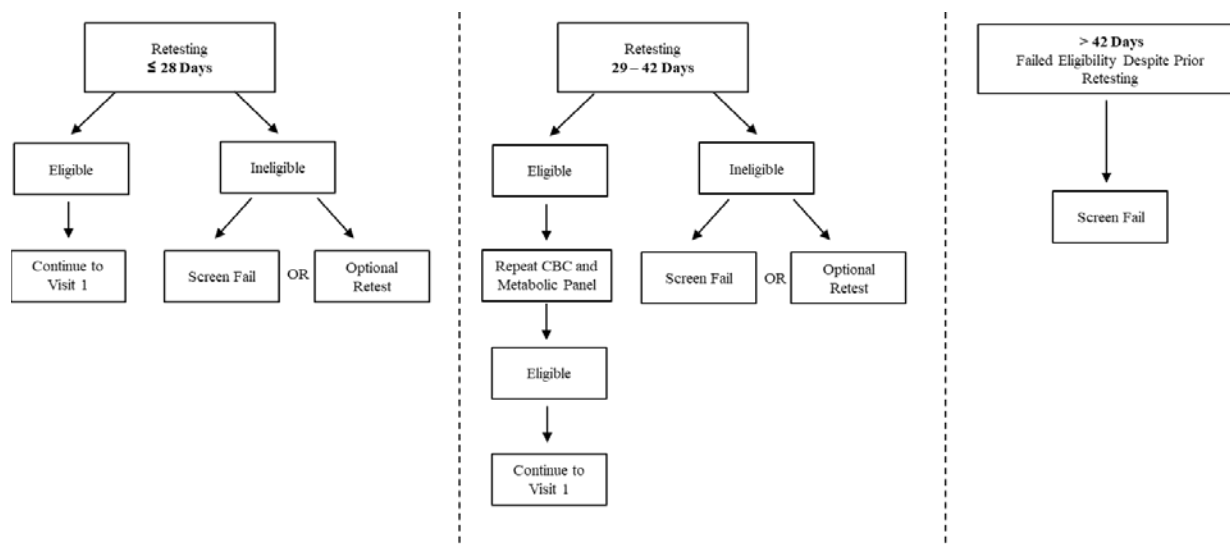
Retesting
≤ 28 Days

Eligible

Ineligible

Continue to Visit 1

Screen Fail

OR

Optional Retest

Retesting
29 – 42 Days

Eligible

Ineligible

Repeat CBC and Metabolic Panel

Screen Fail

OR

Optional Retest

Eligible

Continue to Visit 1

> 42 Days
Failed Eligibility Despite Prior Retesting

Screen Fail